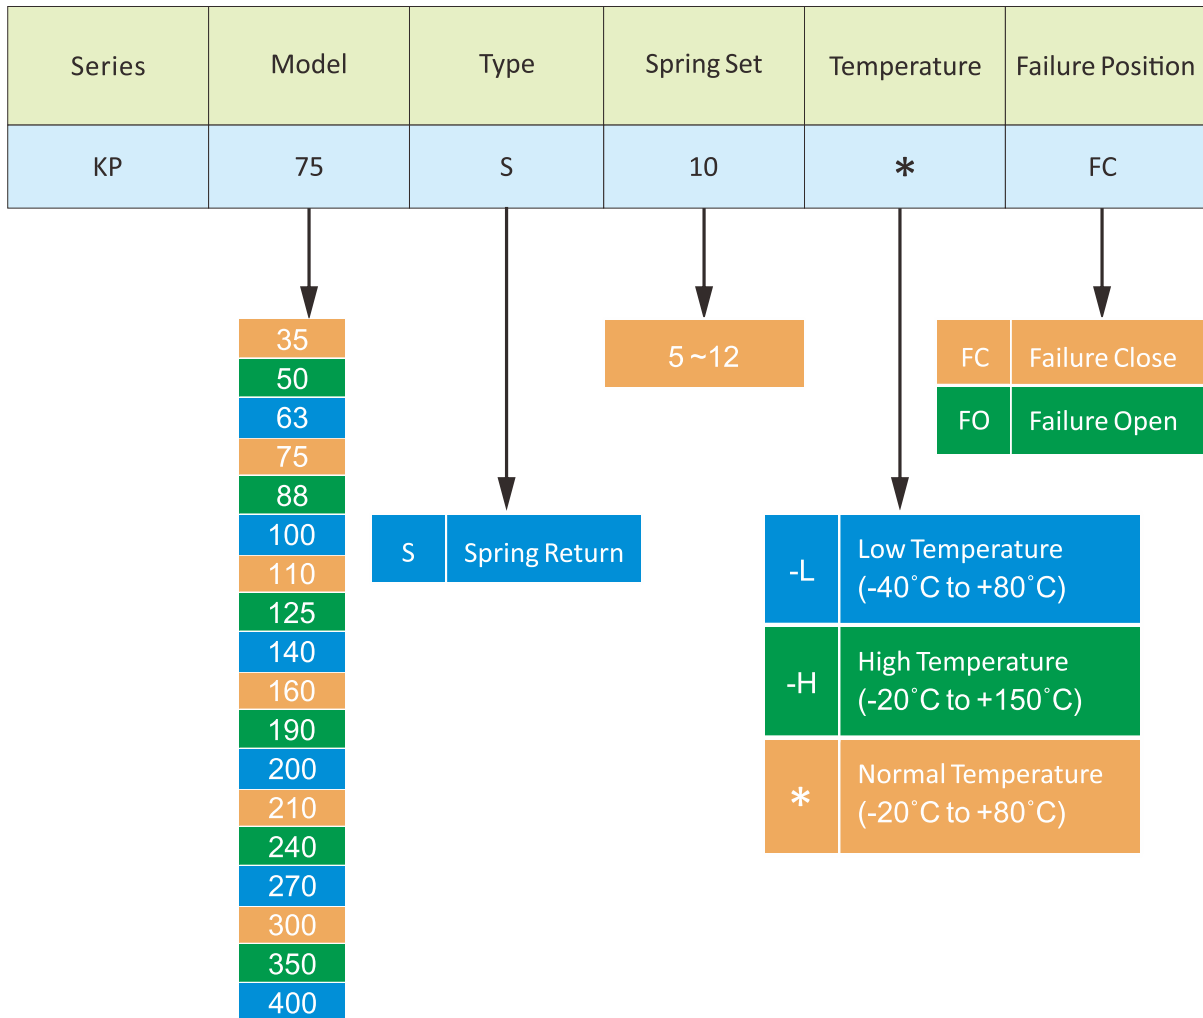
| Series | Model | Type | Spring Set | Temperature | Failure Position |
|---|---|---|---|---|---|
| KP | 75 | S | 10 | * | FC |

35
50
63
75
88
100
110
125
140
160
190
200
210
240
270
300
350
400

| S | Spring Return |
|---|---|

5 ~12

| -L | Low Temperature (-40˚C to +80˚C) |
|---|---|
| -H | High Temperature (-20˚C to +150˚C) |
| * | Normal Temperature (-20˚C to +80˚C) |

| FC | Failure Close |
|---|---|
| FO | Failure Open |